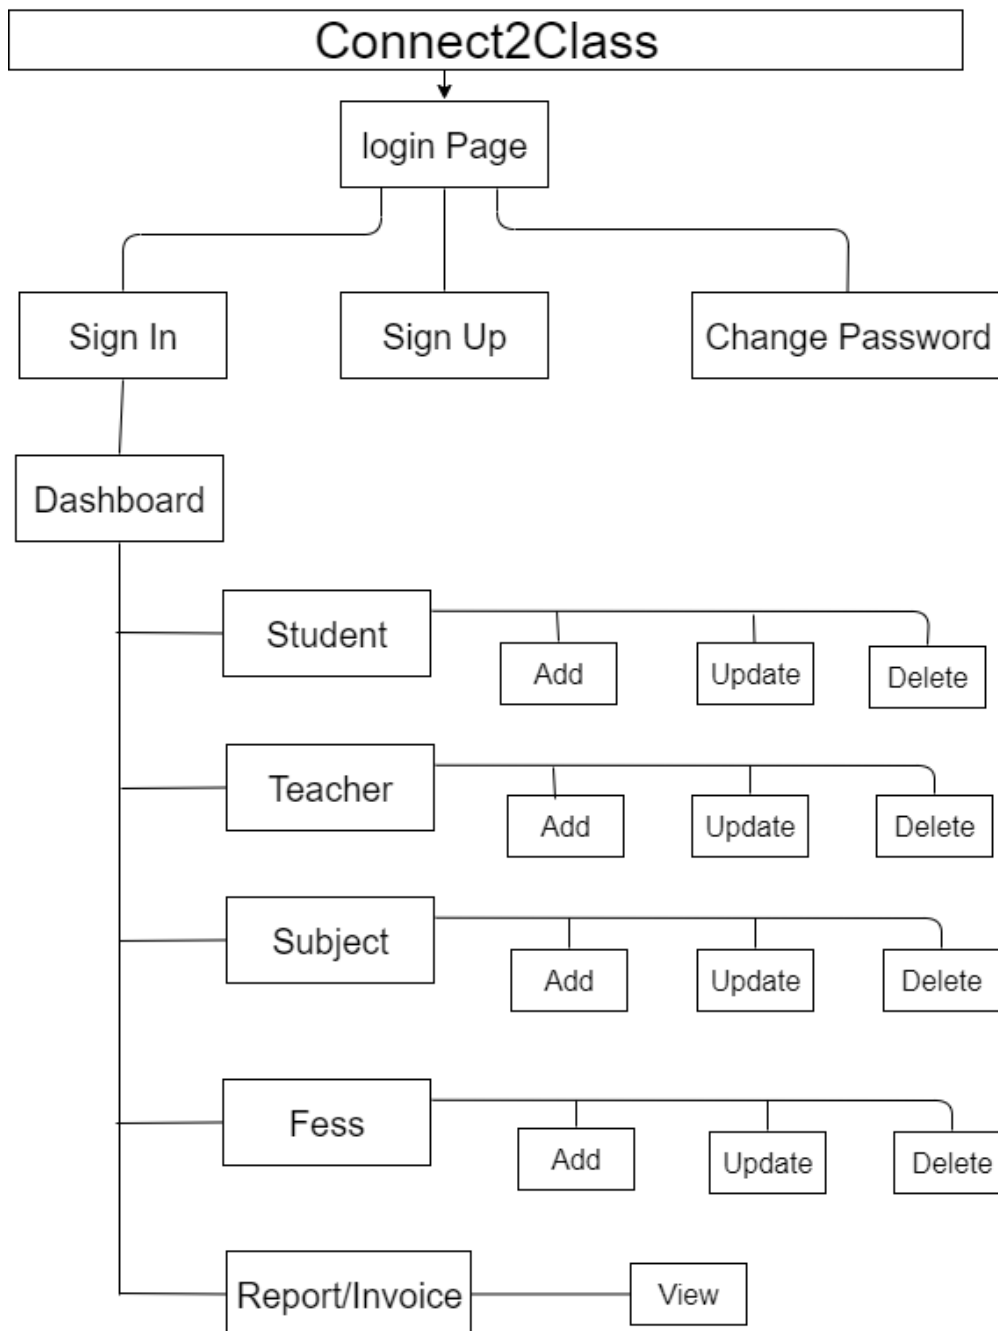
Connect2Class

login Page

Sign In

Sign Up

Change Password

Dashboard

Student

Add

Update

Delete

Teacher

Add

Update

Delete

Subject

Add

Update

Delete

Fess

Add

Update

Delete

Report/Invoice

View